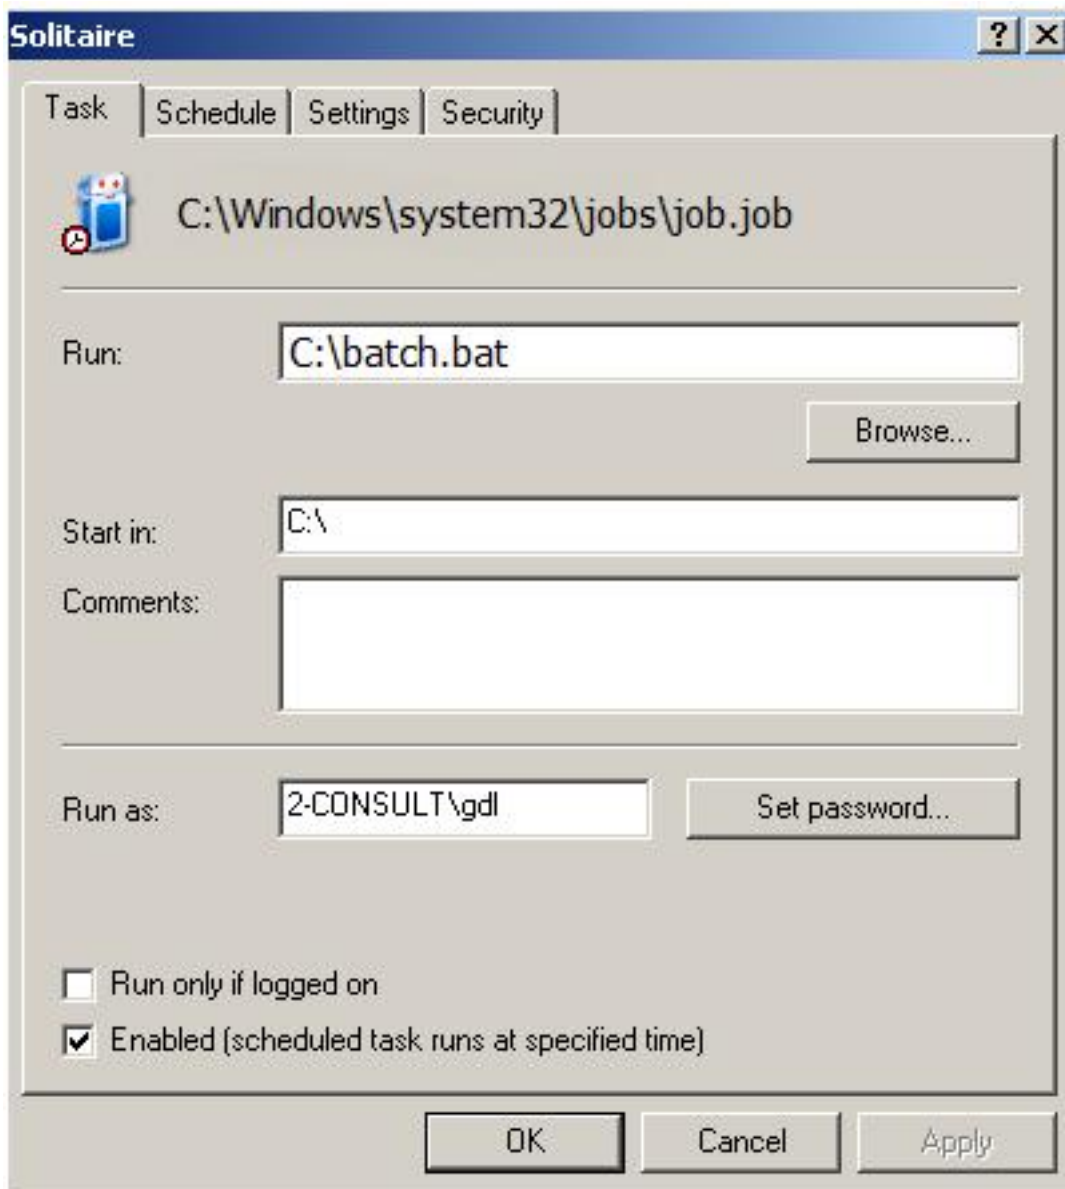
Solitaire
? X

Task | Schedule | Settings | Security

C:\Windows\system32\jobs\job.job

Run: C:\batch.bat

Browse...

Start in: C:\

Comments:

Run as: 2-CONSULT\gdl

Set password...

Run only if logged on

Enabled (scheduled task runs at specified time)

OK Cancel Apply